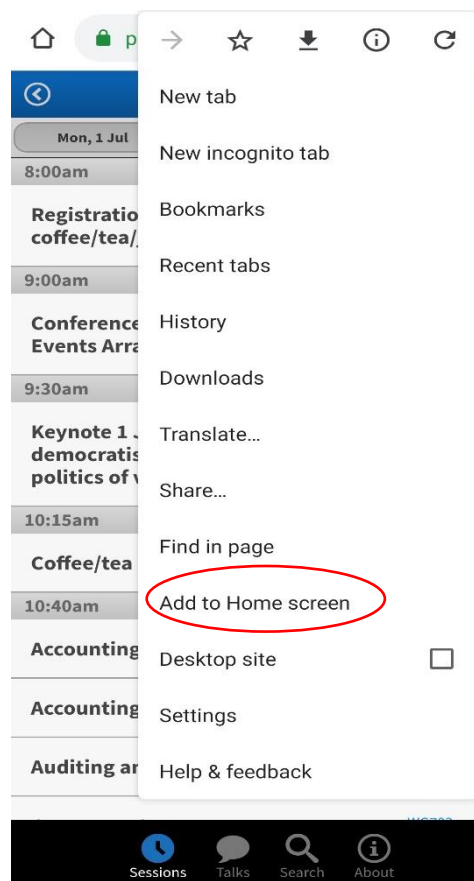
p

Mon, 1 Jul

8:00am

Registratio coffee/tea/

9:00am

Conference Events Arra

9:30am

Keynote 1 democratis politics of v

10:15am

Coffee/tea

10:40am

Accounting

Accounting

Auditing ar

New tab

New incognito tab

Bookmarks

Recent tabs

History

Downloads

Translate...

Share...

Find in page

Add to Home screen

Desktop site

Settings

Help & feedback

Sessions Talks Search About